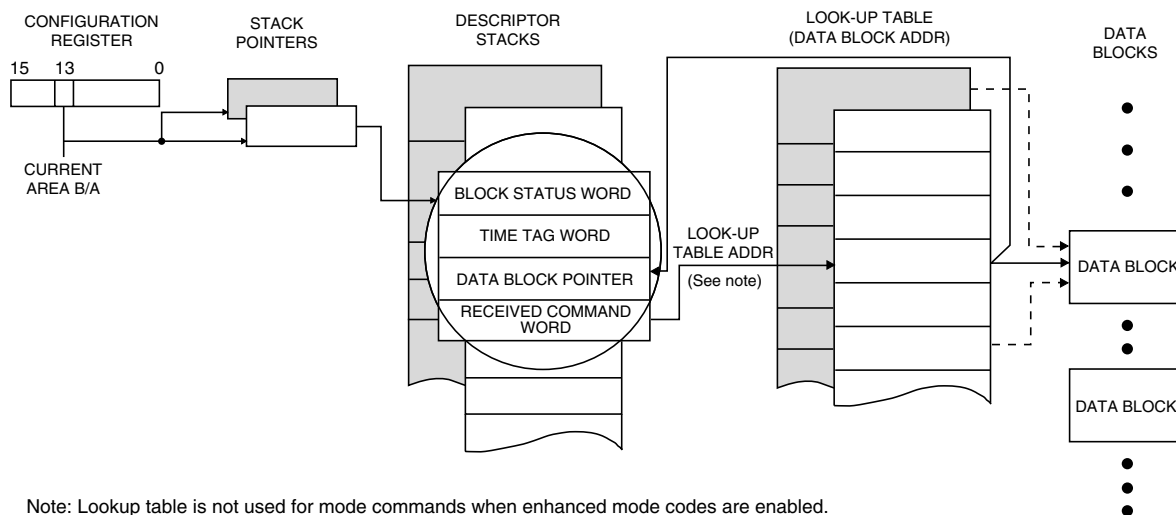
CONFIGURATION REGISTER

15 13 0

CURRENT AREA B/A

STACK POINTERS

DESCRIPTOR STACKS

BLOCK STATUS WORD

TIME TAG WORD

DATA BLOCK POINTER

RECEIVED COMMAND WORD

LOOK-UP TABLE ADDR

(See note)

LOOK-UP TABLE (DATA BLOCK ADDR)

DATA BLOCKS

DATA BLOCK

DATA BLOCK

Note: Lookup table is not used for mode commands when enhanced mode codes are enabled.